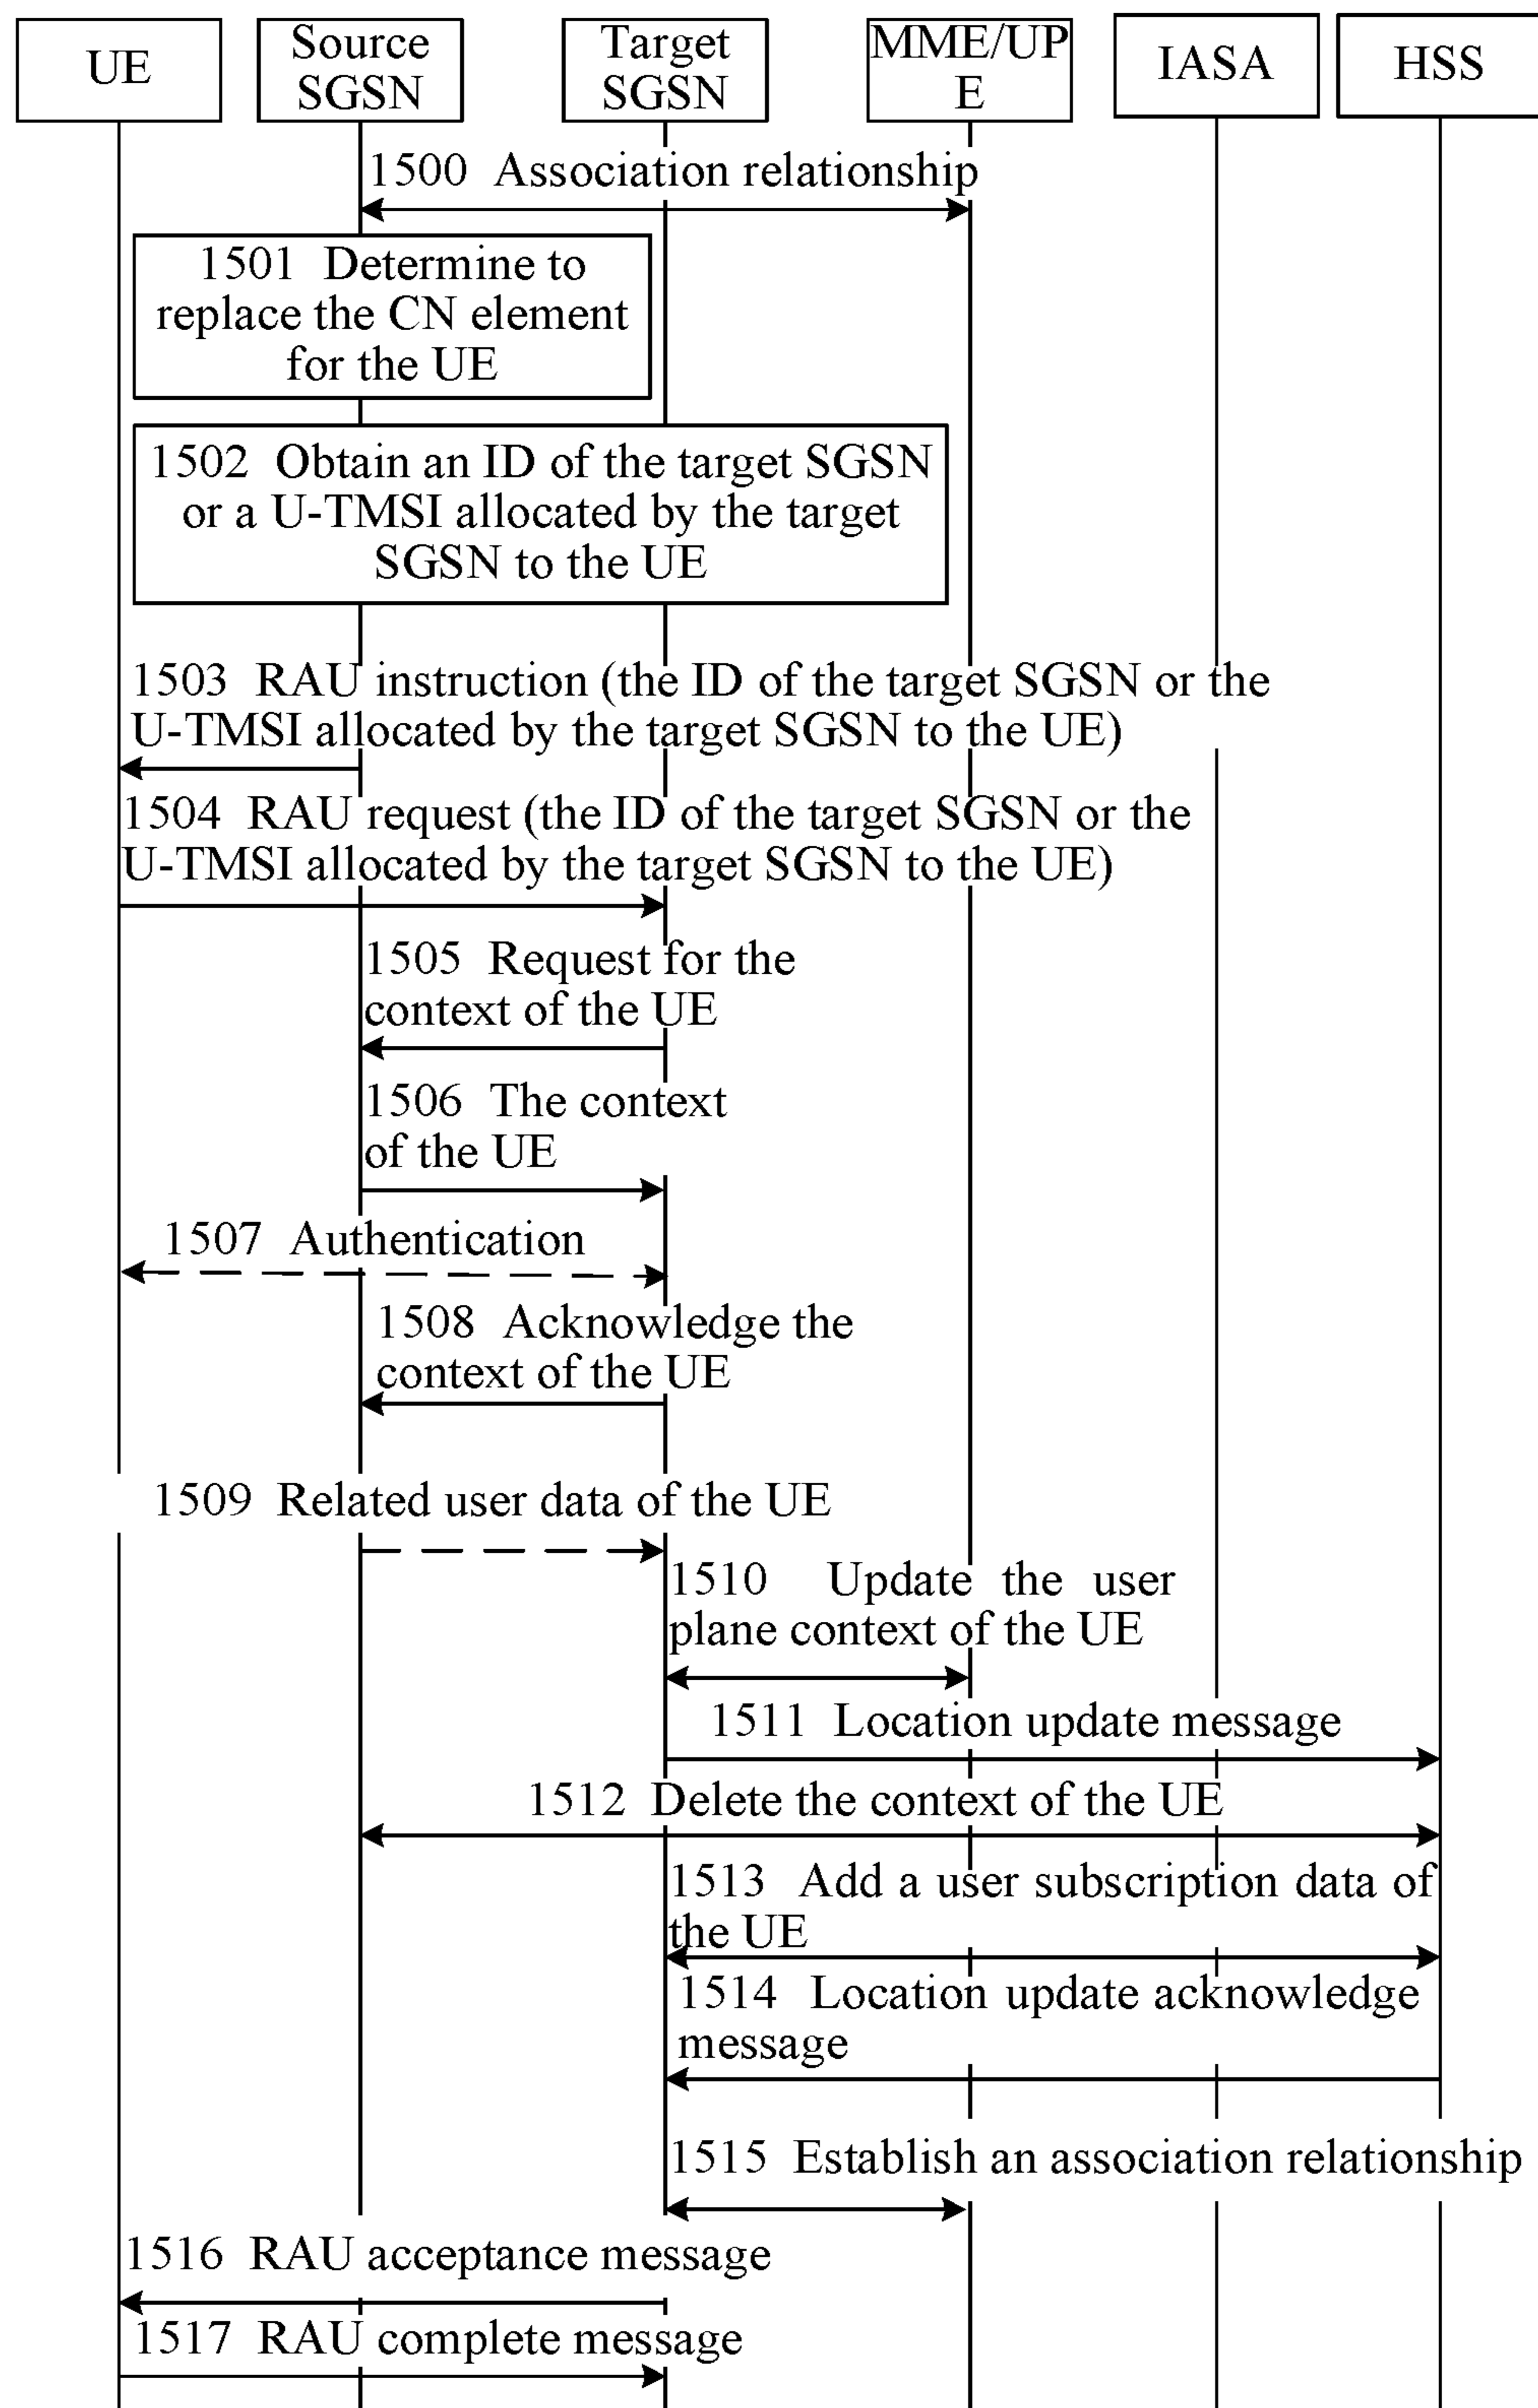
UE

Source SGSN

Target SGSN

MME/UPE

IASA

HSS

1500 Association relationship

1501 Determine to replace the CN element for the UE

1502 Obtain an ID of the target SGSN or a U-TMSI allocated by the target SGSN to the UE

1503 RAU instruction (the ID of the target SGSN or the U-TMSI allocated by the target SGSN to the UE)

1504 RAU request (the ID of the target SGSN or the U-TMSI allocated by the target SGSN to the UE)

1505 Request for the context of the UE

1506 The context of the UE

1507 Authentication

1508 Acknowledge the context of the UE

1509 Related user data of the UE

1510 Update the user plane context of the UE

1511 Location update message

1512 Delete the context of the UE

1513 Add a user subscription data of the UE

1514 Location update acknowledge message

1515 Establish an association relationship

1516 RAU acceptance message

1517 RAU complete message